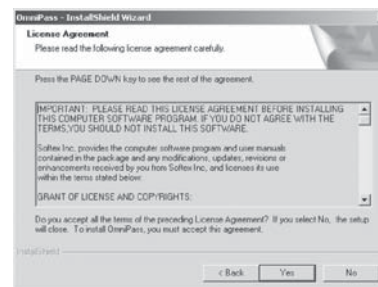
OmniPass - InstallShield Wizard

License Agreement
Please read the following license agreement carefully.

Press the PAGE DOWN key to see the rest of the agreement.

IMPORTANT: PLEASE READ THIS LICENSE AGREEMENT BEFORE INSTALLING THIS COMPUTER SOFTWARE PROGRAM. IF YOU DO NOT AGREE WITH THE TERMS,YOU SHOULD NOT INSTALL THIS SOFTWARE.

Softex Inc. provides the computer software program and user manuals contained in the package and any modifications, updates, revisions or enhancements received by you from Softex Inc, and licenses its use within the terms stated below.

GRANT OF LICENSE AND COPYRIGHTS:

Do you accept all the terms of the preceding License Agreement? If you select No, the setup will close. To install OmniPass, you must accept this agreement.

InstallShield

< Back Yes No